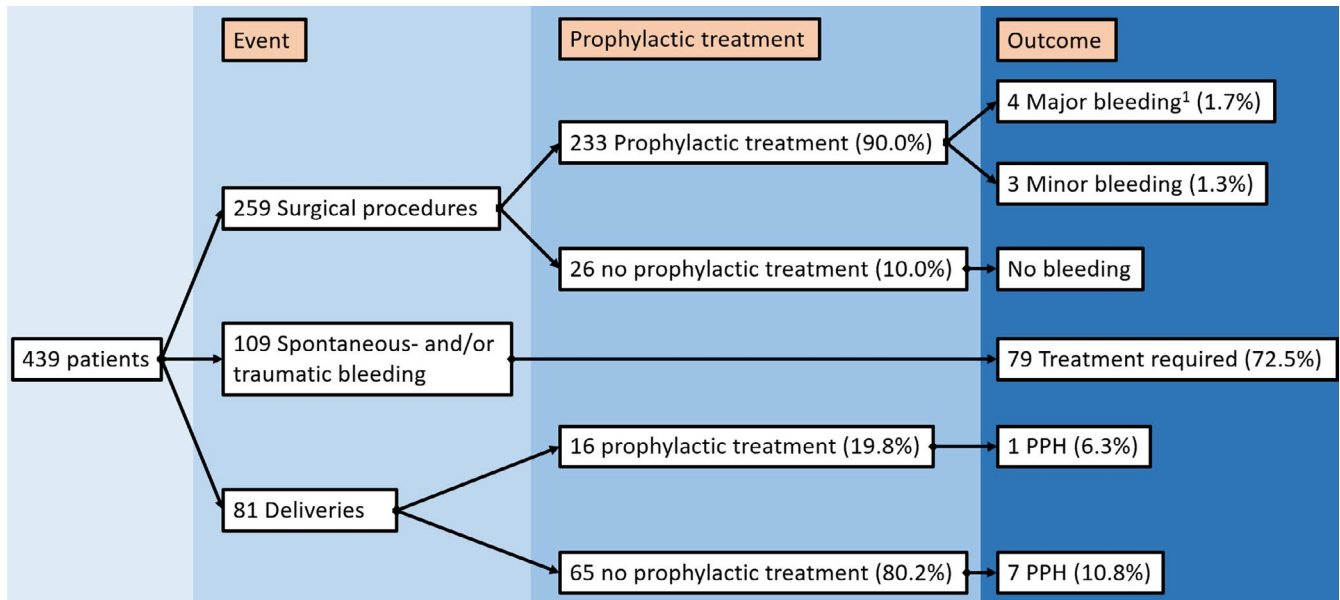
Event

Prophylactic treatment

Outcome

439 patients

259 Surgical procedures

109 Spontaneous- and/or traumatic bleeding

81 Deliveries

233 Prophylactic treatment (90.0%)

26 no prophylactic treatment (10.0%)

16 prophylactic treatment (19.8%)

65 no prophylactic treatment (80.2%)

4 Major bleeding$^1$ (1.7%)

3 Minor bleeding (1.3%)

No bleeding

79 Treatment required (72.5%)

1 PPH (6.3%)

7 PPH (10.8%)